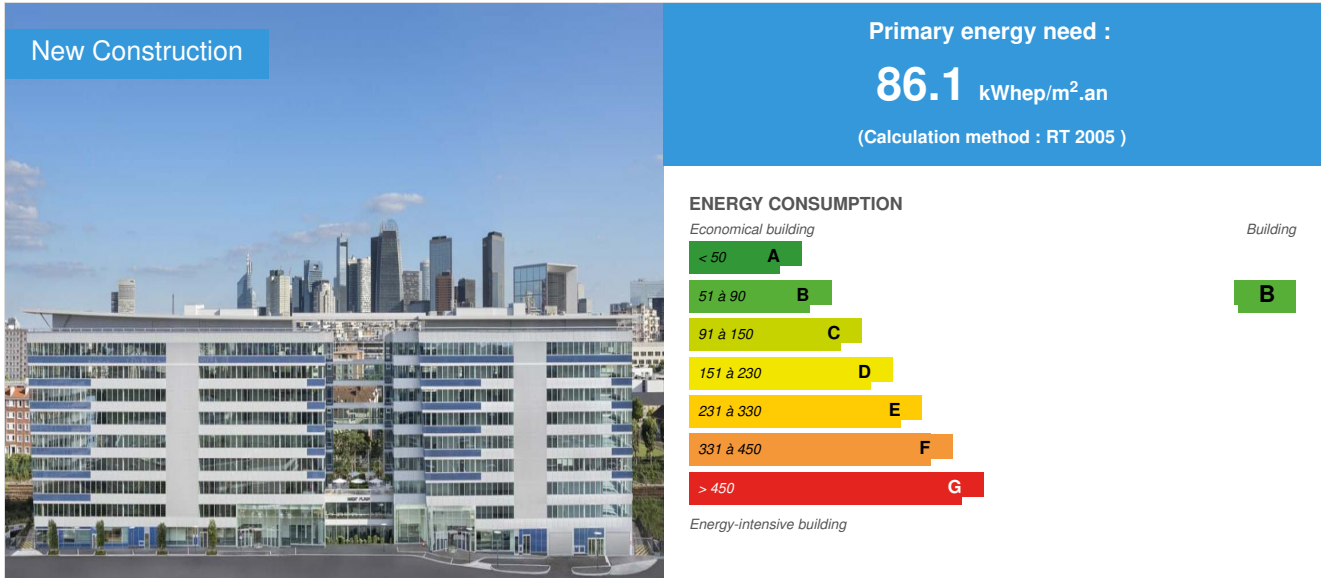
New Construction

Primary energy need :

86.1 kWhep/m$^2$.an

(Calculation method : RT 2005 )

ENERGY CONSUMPTION

Economical building

Building

< 50 A

51 à 90 B

B

91 à 150 C

151 à 230 D

231 à 330 E

331 à 450 F

> 450 G

Energy-intensive building